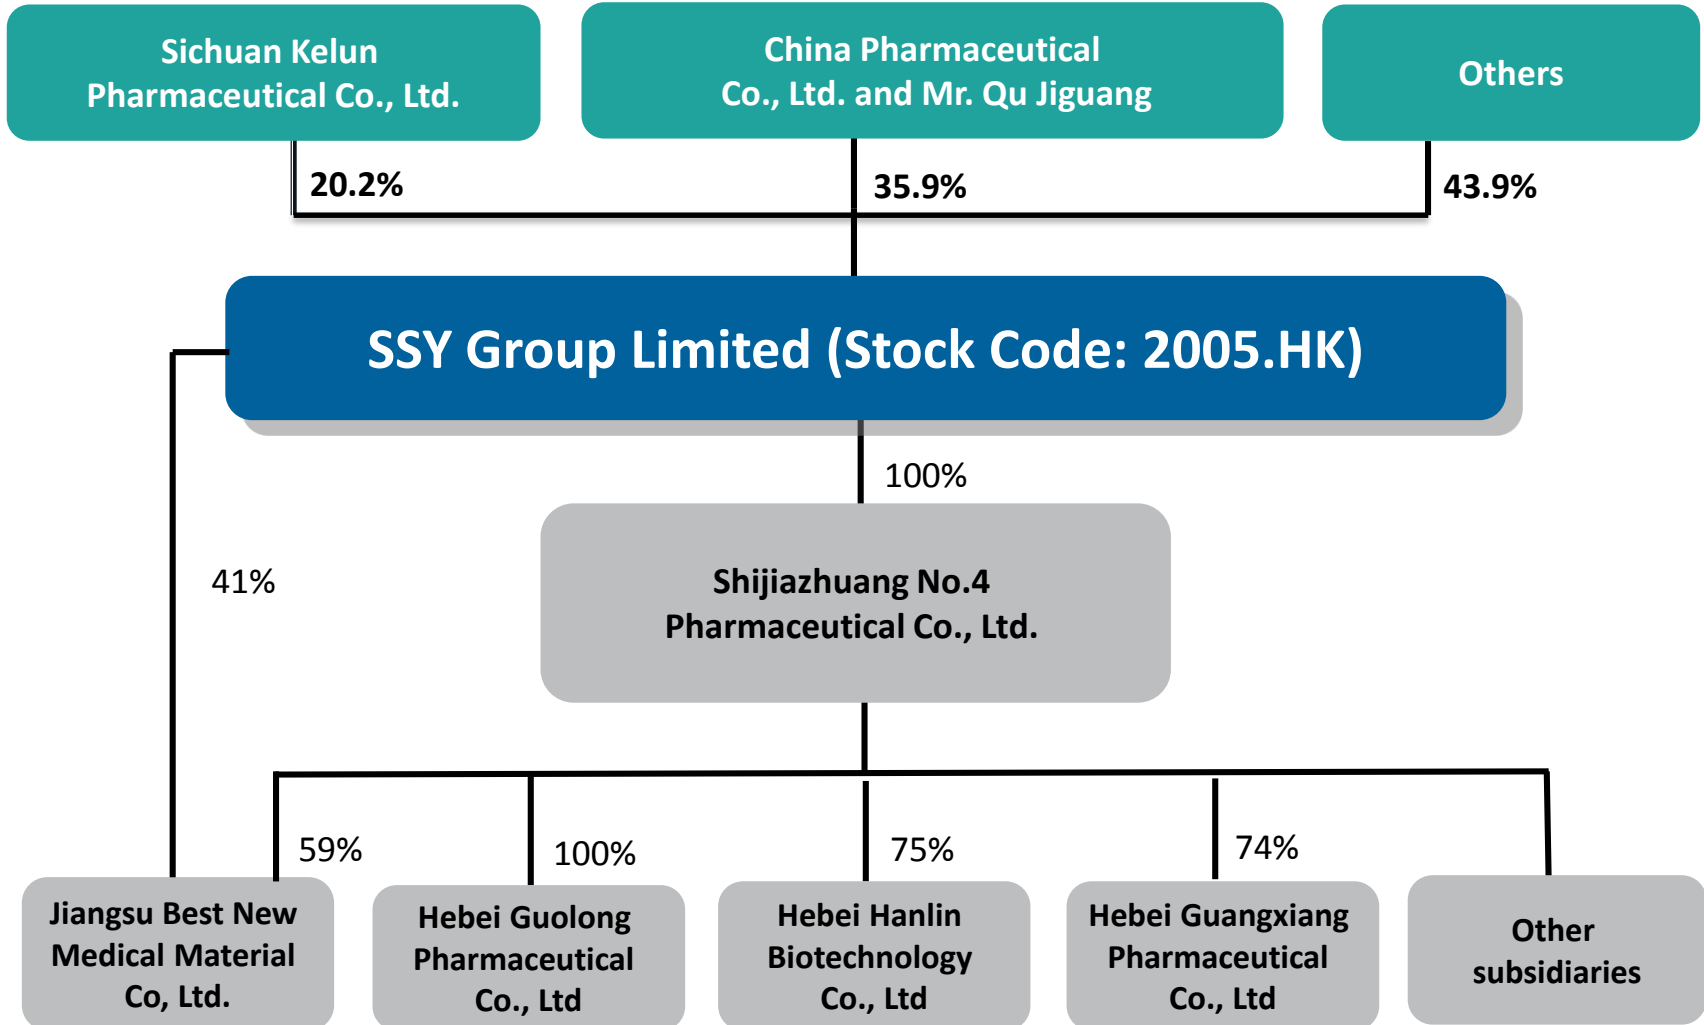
Sichuan Kelun Pharmaceutical Co., Ltd.

China Pharmaceutical Co., Ltd. and Mr. Qu Jiguang

Others

20.2%

35.9%

43.9%

SSY Group Limited (Stock Code: 2005.HK)

100%

41%

Shijiazhuang No.4 Pharmaceutical Co., Ltd.

59%

100%

75%

74%

Jiangsu Best New Medical Material Co, Ltd.

Hebei Guolong Pharmaceutical Co., Ltd

Hebei Hanlin Biotechnology Co., Ltd

Hebei Guangxiang Pharmaceutical Co., Ltd

Other subsidiaries